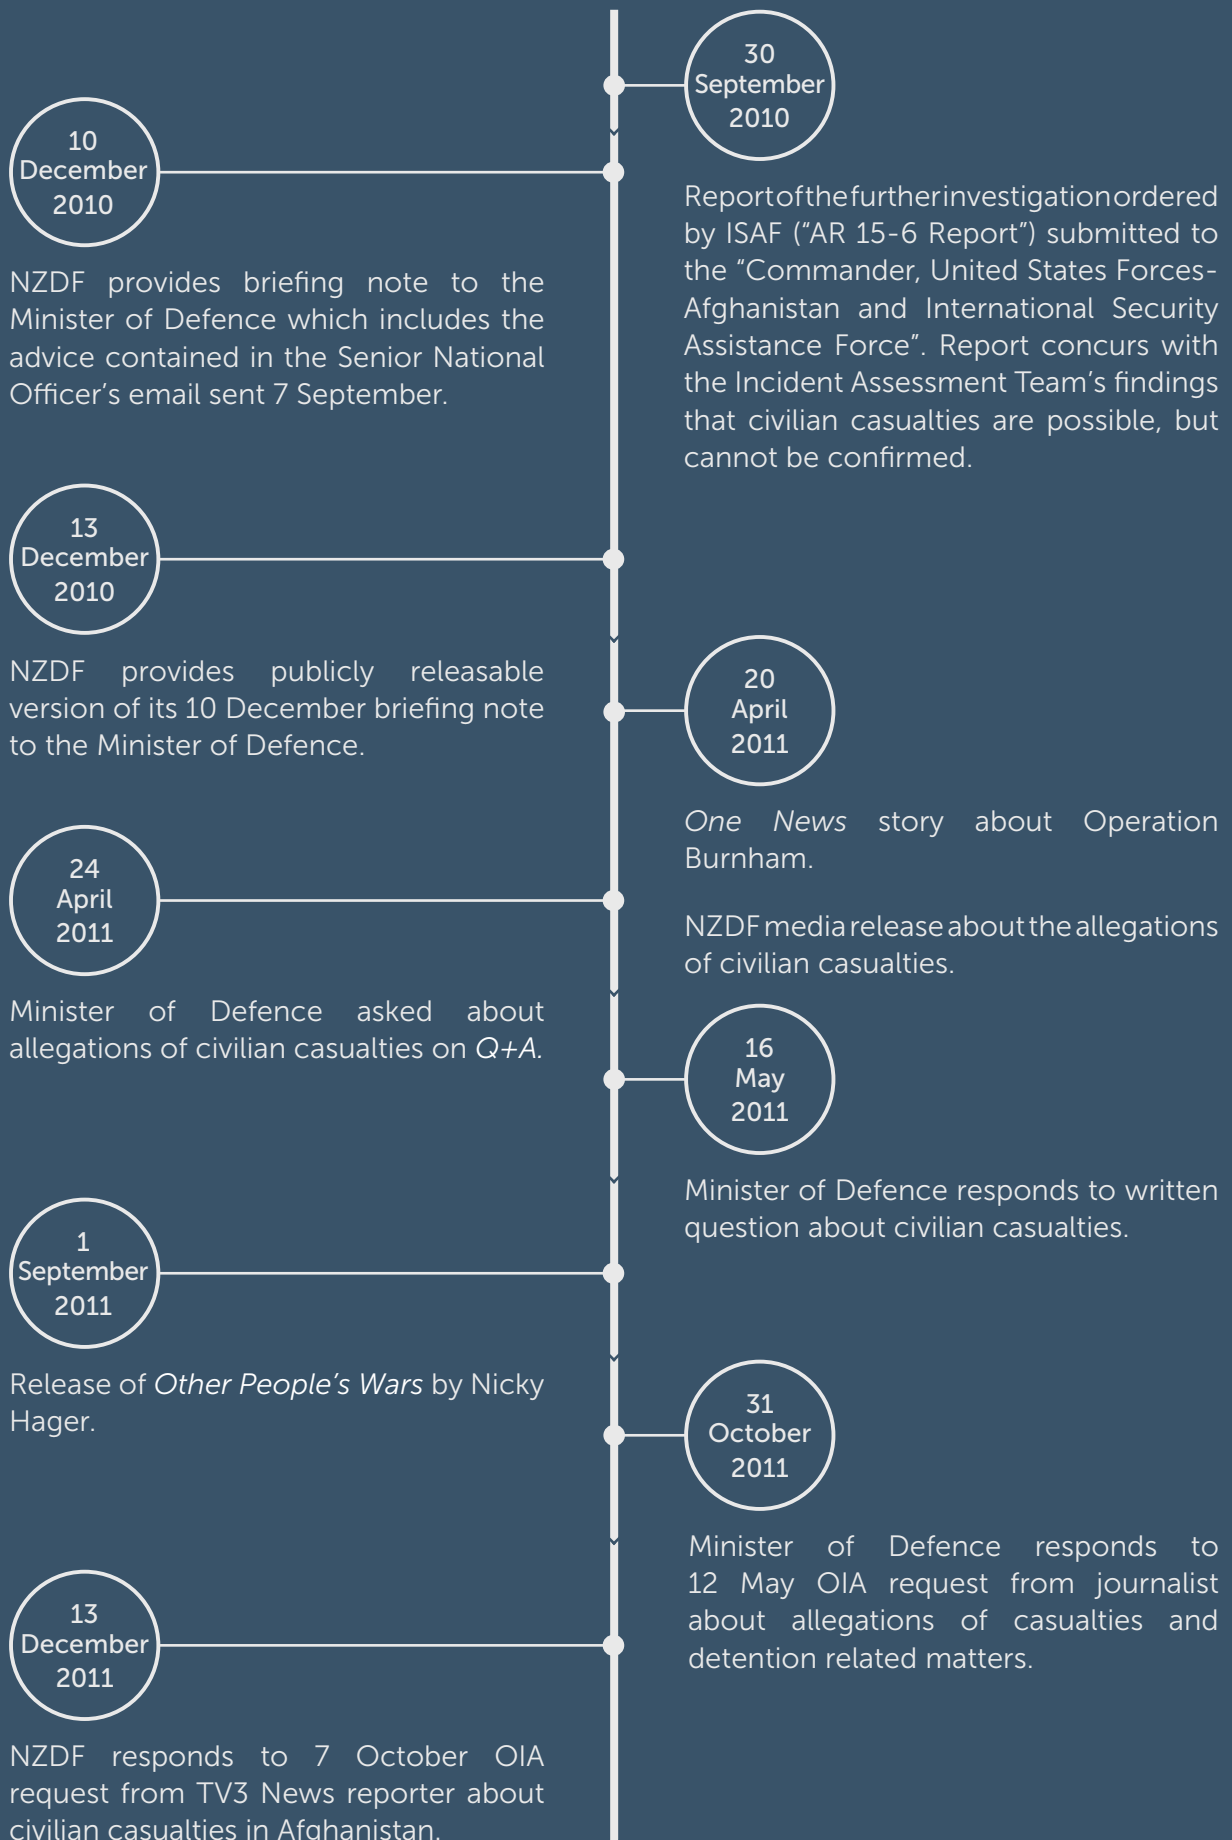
30 September 2010

Report of the further investigation ordered by ISAF ("AR 15-6 Report") submitted to the "Commander, United States Forces-Afghanistan and International Security Assistance Force". Report concurs with the Incident Assessment Team's findings that civilian casualties are possible, but cannot be confirmed.

10 December 2010

NZDF provides briefing note to the Minister of Defence which includes the advice contained in the Senior National Officer's email sent 7 September.

13 December 2010

NZDF provides publicly releasable version of its 10 December briefing note to the Minister of Defence.

20 April 2011

*One News* story about Operation Burnham.

NZDF media release about the allegations of civilian casualties.

24 April 2011

Minister of Defence asked about allegations of civilian casualties on *Q+A.*

16 May 2011

Minister of Defence responds to written question about civilian casualties.

1 September 2011

Release of *Other People's Wars* by Nicky Hager.

31 October 2011

Minister of Defence responds to 12 May OIA request from journalist about allegations of casualties and detention related matters.

13 December 2011

NZDF responds to 7 October OIA request from TV3 News reporter about civilian casualties in Afghanistan.